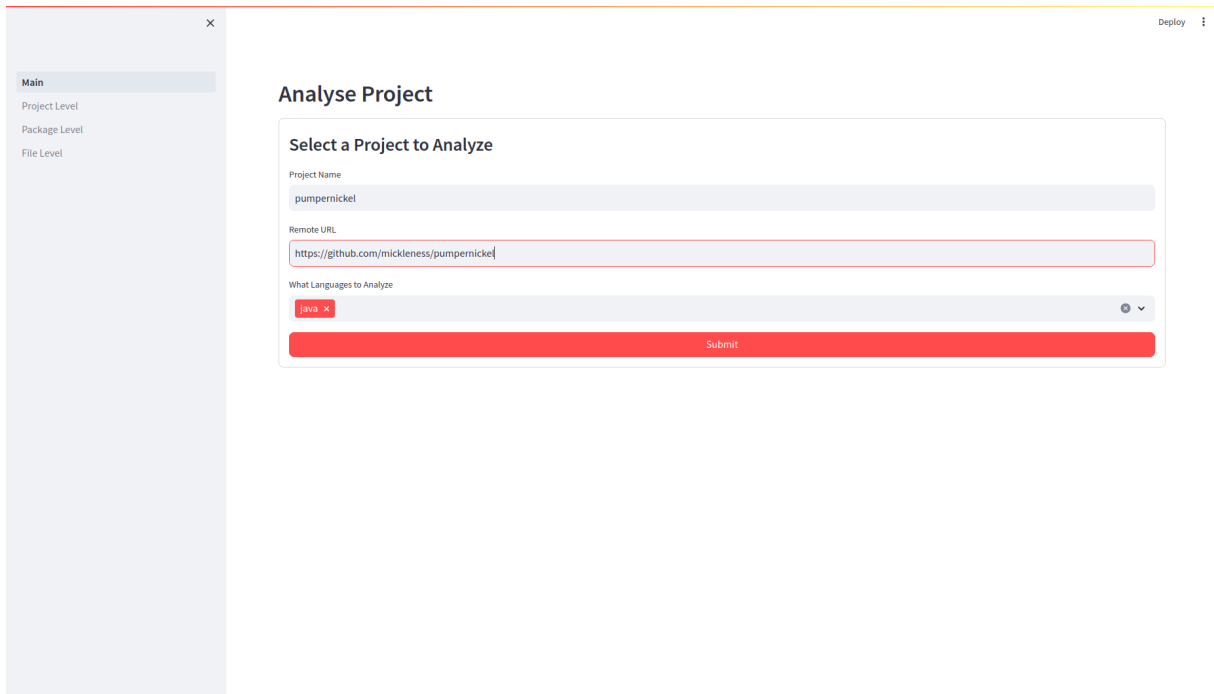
×

Main
Project Level
Package Level
File Level

Deploy ⋮

Analyse Project

Select a Project to Analyze

Project Name
pumpernickel

Remote URL
https://github.com/mickleness/pumpernickel

What Languages to Analyze
java ×

Submit